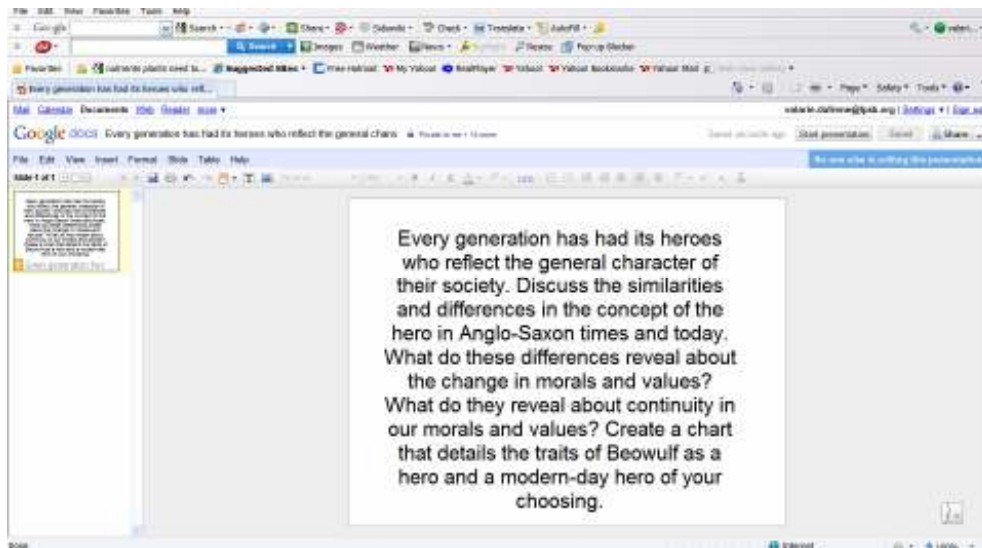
File Edit View Favorites Tools Help

Google Search Share Sidewiki Check Translate AutoFill

Search Images Weather News Popups Popup Blocker

Favorites Suggested Sites Free Hotmail My Yahoo! Yahoo! Yahoo! Bookmarks Yahoo! Mail

Every generation has had its heroes who refl...

Page Safety Tools

Mail Calendar Documents Web Reader more

Google docs Every generation has had its heroes who reflect the general chara

Start presentation Saved Share

File Edit View Insert Format Slide Table Help

Slide 1 of 1

Every generation has had its heroes who reflect the general character of their society. Discuss the similarities and differences in the concept of the hero in Anglo-Saxon times and today. What do these differences reveal about the change in morals and values? What do they reveal about continuity in our morals and values? Create a chart that details the traits of Beowulf as a hero and a modern-day hero of your choosing.

Done Internet